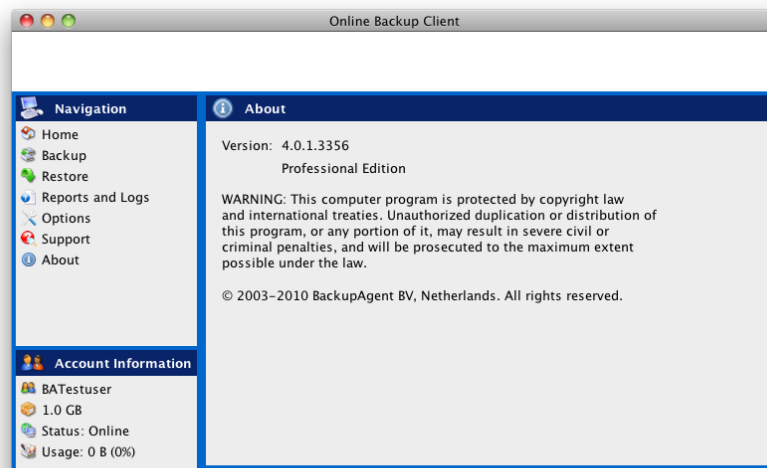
Online Backup Client

Navigation

Home
Backup
Restore
Reports and Logs
Options
Support
About

Account Information

BATestuser
1.0 GB
Status: Online
Usage: 0 B (0%)

About

Version: 4.0.1.3356
Professional Edition

WARNING: This computer program is protected by copyright law and international treaties. Unauthorized duplication or distribution of this program, or any portion of it, may result in severe civil or criminal penalties, and will be prosecuted to the maximum extent possible under the law.

© 2003-2010 BackupAgent BV, Netherlands. All rights reserved.